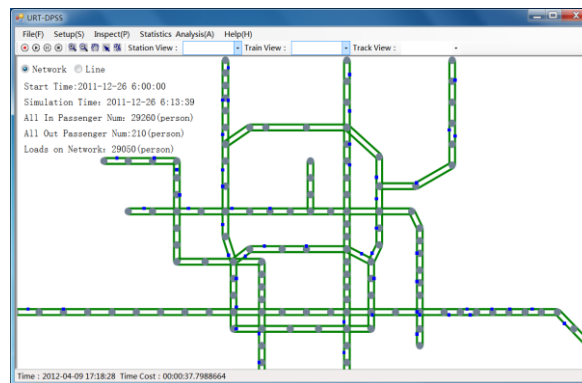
URT-DPSS

File(F) Setup(S) Inspect(P) Statistics Analysis(A) Help(H)

Station View : Train View : Track View :

Network Line

Start Time:2011-12-26 6:00:00

Simulation Time: 2011-12-26 6:13:39

All In Passenger Num: 29260(person)

All Out Passenger Num:210(person)

Loads on Network: 29050(person)

Time : 2012-04-09 17:18:28 Time Cost : 00:00:37.7988664